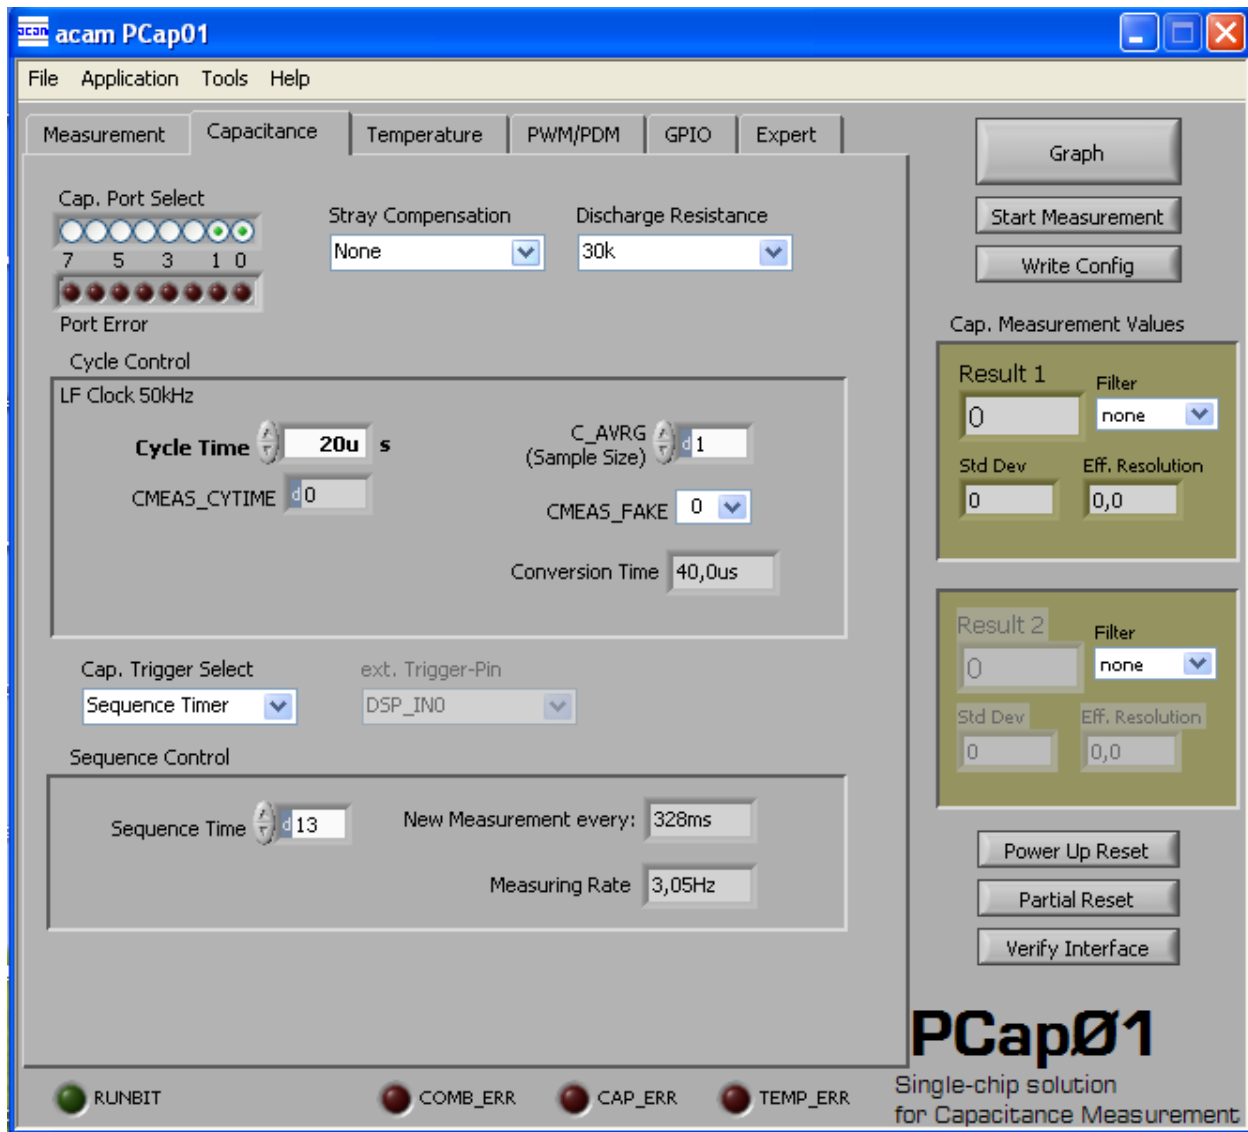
acam PCap01

File Application Tools Help

Measurement Capacitance Temperature PWM/PDM GPIO Expert

Cap. Port Select

7 5 3 1 0

Port Error

Stray Compensation
None

Discharge Resistance
30k

Cycle Control

LF Clock 50kHz

Cycle Time 20u s

CMEAS_CYTIME d 0

C_AVRG (Sample Size) d 1

CMEAS_FAKE 0

Conversion Time 40,0us

Cap. Trigger Select
Sequence Timer

ext. Trigger-Pin
DSP_IN0

Sequence Control

Sequence Time d 13

New Measurement every: 328ms

Measuring Rate 3,05Hz

Graph

Start Measurement

Write Config

Cap. Measurement Values

Result 1
0
Filter
none
Std Dev
0
Eff. Resolution
0,0

Result 2
0
Filter
none
Std Dev
0
Eff. Resolution
0,0

Power Up Reset

Partial Reset

Verify Interface

PCapØ1
Single-chip solution for Capacitance Measurement

RUNBIT COMB_ERR CAP_ERR TEMP_ERR